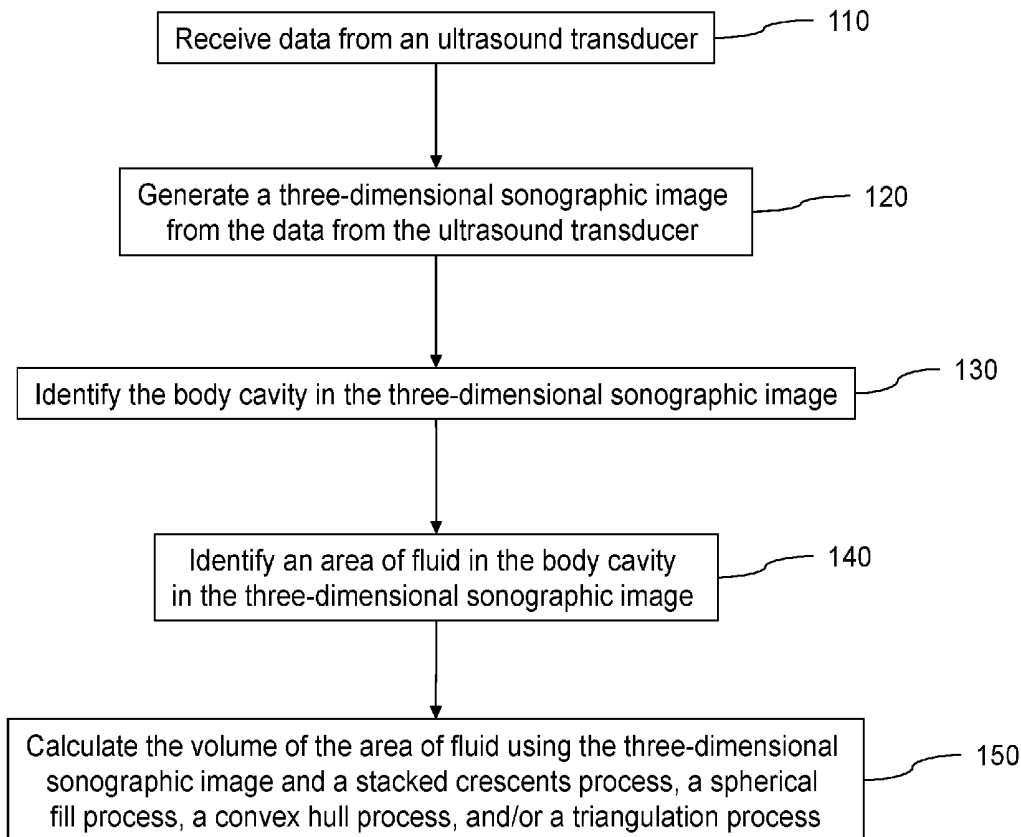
Receive data from an ultrasound transducer

110

Generate a three-dimensional sonographic image from the data from the ultrasound transducer

120

Identify the body cavity in the three-dimensional sonographic image

130

Identify an area of fluid in the body cavity in the three-dimensional sonographic image

140

Calculate the volume of the area of fluid using the three-dimensional sonographic image and a stacked crescents process, a spherical fill process, a convex hull process, and/or a triangulation process

150